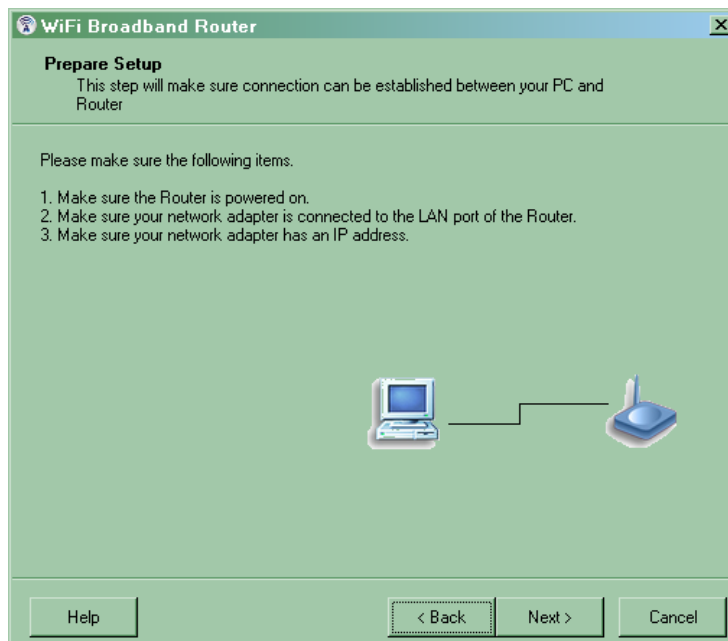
WiFi Broadband Router

Prepare Setup
This step will make sure connection can be established between your PC and Router

Please make sure the following items.

1. Make sure the Router is powered on.
2. Make sure your network adapter is connected to the LAN port of the Router.
3. Make sure your network adapter has an IP address.

Help
< Back
Next >
Cancel